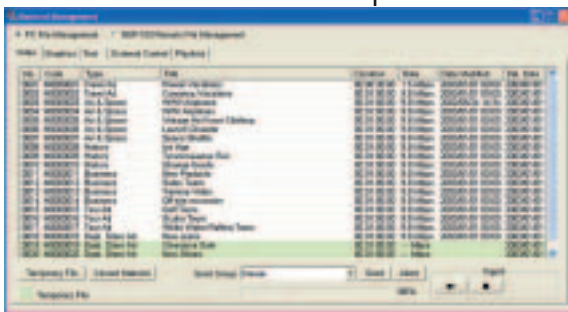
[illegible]

PC File Management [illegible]

Video | Graphics | Text | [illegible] | Playlist

| No. | Code | Type | Title | Duration | Size | Date Modified | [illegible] |
|---|---|---|---|---|---|---|---|
| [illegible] | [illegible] | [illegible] | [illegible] | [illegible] | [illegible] | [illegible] | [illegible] |

Temporary File | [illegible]

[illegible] | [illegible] | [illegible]

Temporary File